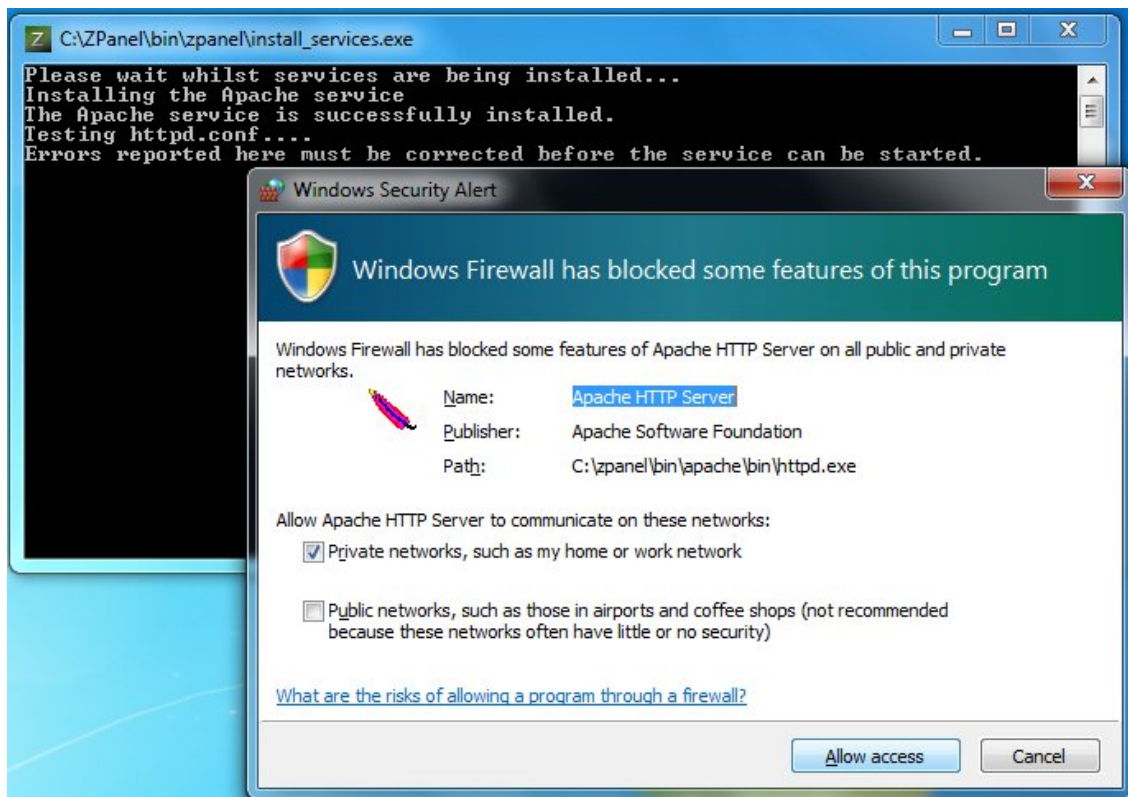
C:\ZPanel\bin\zpanel\install_services.exe

Please wait whilst services are being installed...
Installing the Apache service
The Apache service is successfully installed.
Testing httpd.conf....
Errors reported here must be corrected before the service can be started.

Windows Security Alert

Windows Firewall has blocked some features of this program

Windows Firewall has blocked some features of Apache HTTP Server on all public and private networks.

Name: Apache HTTP Server
Publisher: Apache Software Foundation
Path: C:\zpanel\bin\apache\bin\httpd.exe

Allow Apache HTTP Server to communicate on these networks:

Private networks, such as my home or work network

Public networks, such as those in airports and coffee shops (not recommended because these networks often have little or no security)

What are the risks of allowing a program through a firewall?

Allow access
Cancel